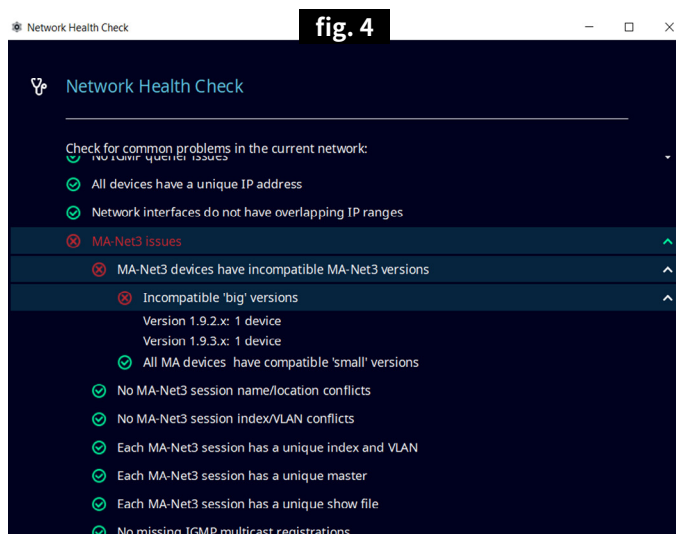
Network Health Check

fig. 4

Network Health Check

Check for common problems in the current network:

No IGMP querier issues

All devices have a unique IP address

Network interfaces do not have overlapping IP ranges

MA-Net3 issues

MA-Net3 devices have incompatible MA-Net3 versions

Incompatible 'big' versions

Version 1.9.2.x: 1 device

Version 1.9.3.x: 1 device

All MA devices have compatible 'small' versions

No MA-Net3 session name/location conflicts

No MA-Net3 session index/VLAN conflicts

Each MA-Net3 session has a unique index and VLAN

Each MA-Net3 session has a unique master

Each MA-Net3 session has a unique show file

No missing IGMP multicast registrations